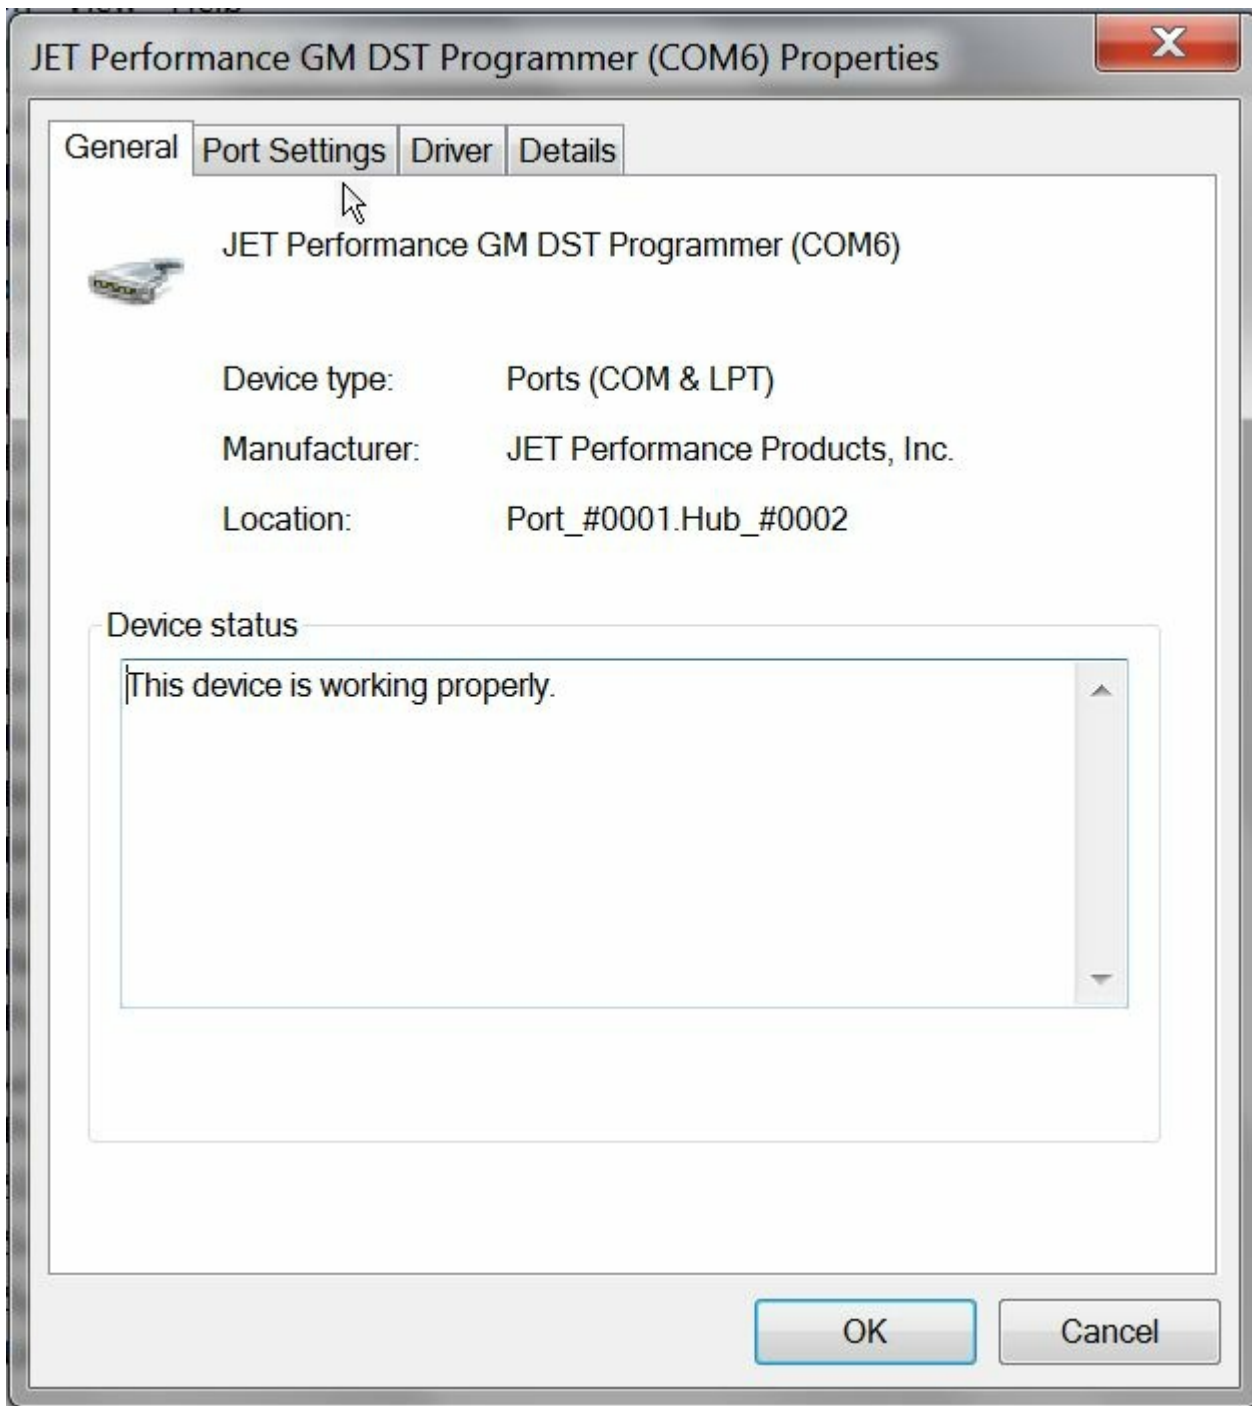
JET Performance GM DST Programmer (COM6) Properties

General | Port Settings | Driver | Details

JET Performance GM DST Programmer (COM6)

Device type: Ports (COM & LPT)

Manufacturer: JET Performance Products, Inc.

Location: Port_#0001.Hub_#0002

Device status

This device is working properly.

OK | Cancel